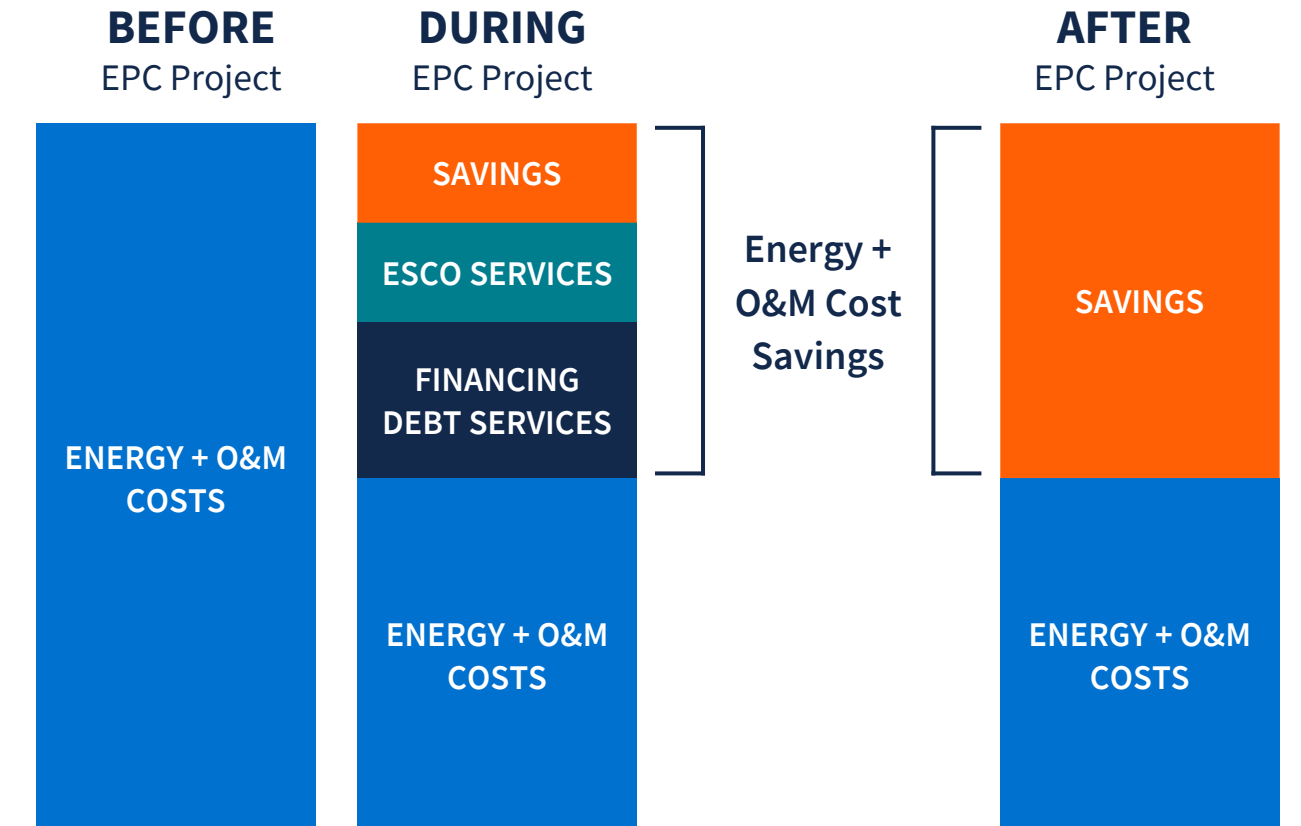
BEFORE
EPC Project

ENERGY + O&M COSTS

DURING
EPC Project

SAVINGS

ESCO SERVICES

FINANCING DEBT SERVICES

ENERGY + O&M COSTS

Energy + O&M Cost Savings

AFTER
EPC Project

SAVINGS

ENERGY + O&M COSTS